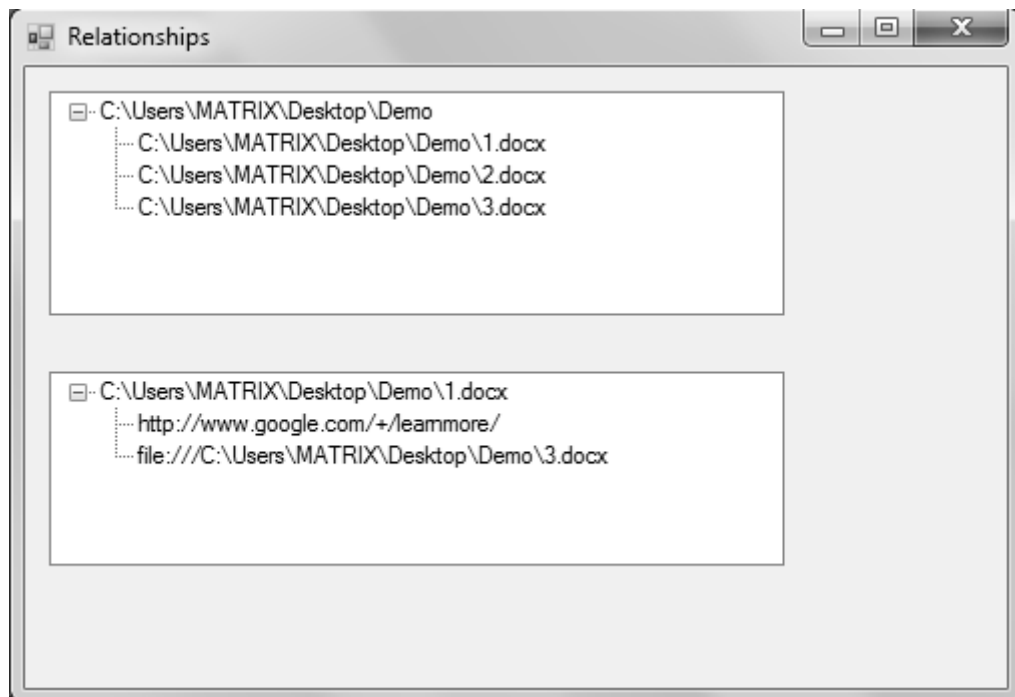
Relationships

C:\Users\MATRIX\Desktop\Demo
C:\Users\MATRIX\Desktop\Demo\1.docx
C:\Users\MATRIX\Desktop\Demo\2.docx
C:\Users\MATRIX\Desktop\Demo\3.docx

C:\Users\MATRIX\Desktop\Demo\1.docx
http://www.google.com/+/learnmore/
file:///C:\Users\MATRIX\Desktop\Demo\3.docx